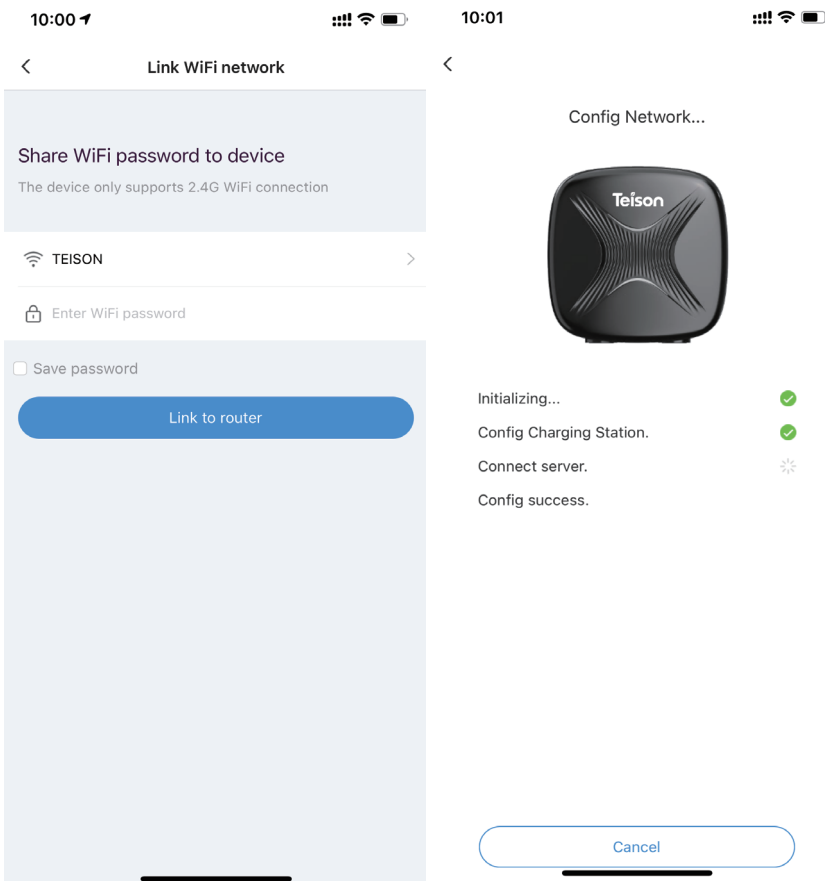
10:00

Link WiFi network

Share WiFi password to device

The device only supports 2.4G WiFi connection

TEISON

Enter WiFi password

Save password

Link to router

10:01

Config Network...

Teison

Initializing...

Config Charging Station.

Connect server.

Config success.

Cancel